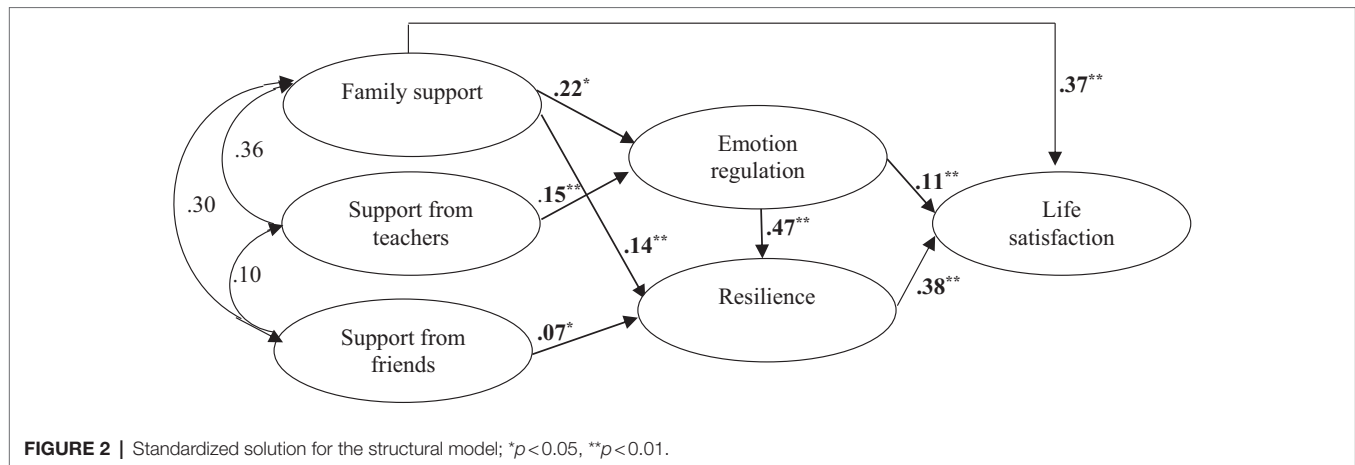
Family support

.22*

.37**

.36

Emotion regulation

.30

Support from teachers

.15**

.11**

Life satisfaction

.47**

.14**

.10

Resilience

.38**

Support from friends

.07*

**FIGURE 2 |** Standardized solution for the structural model; *$p<0.05$, **$p<0.01$.